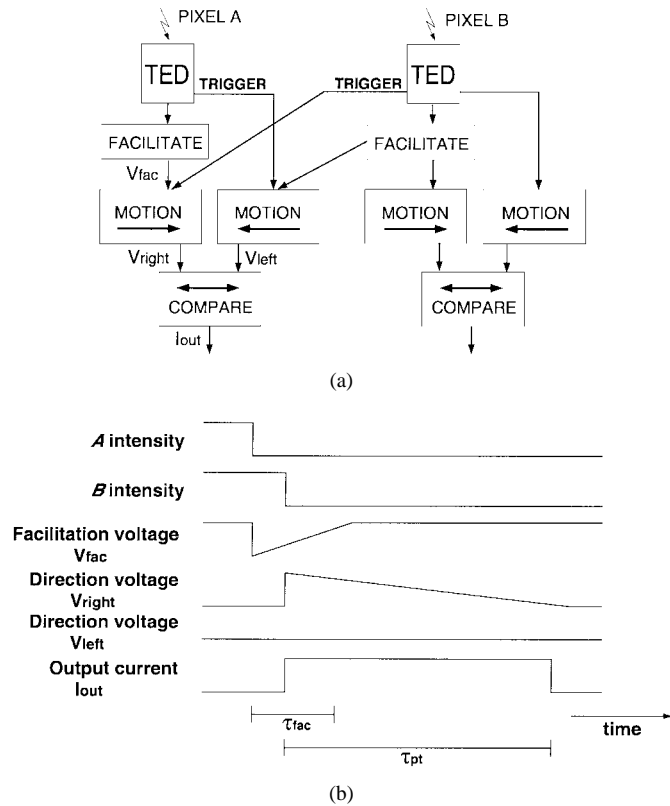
PIXEL A

PIXEL B

TED

TRIGGER

TRIGGER

TED

FACILITATE

FACILITATE

$V_{fac}$

MOTION

MOTION

MOTION

MOTION

$V_{right}$

$V_{left}$

COMPARE

COMPARE

$I_{out}$

(a)

*A* intensity

*B* intensity

Facilitation voltage $V_{fac}$

Direction voltage $V_{right}$

Direction voltage $V_{left}$

Output current $I_{out}$

$\tau_{fac}$

time

$\tau_{pt}$

(b)